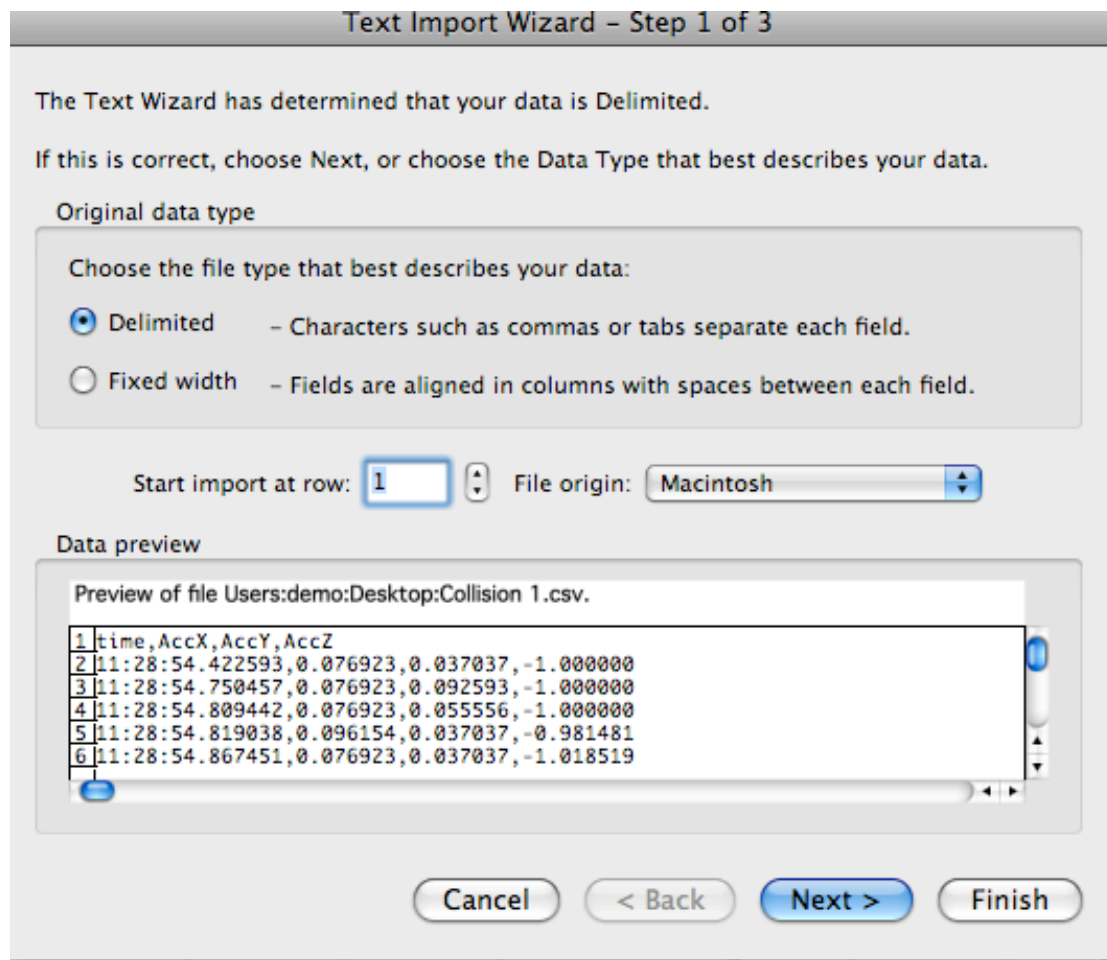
Text Import Wizard – Step 1 of 3

The Text Wizard has determined that your data is Delimited.

If this is correct, choose Next, or choose the Data Type that best describes your data.

Original data type

Choose the file type that best describes your data:

Delimited – Characters such as commas or tabs separate each field.

Fixed width – Fields are aligned in columns with spaces between each field.

Start import at row: 1 File origin: Macintosh

Data preview

Preview of file Users:demo:Desktop:Collision 1.csv.

1 time,AccX,AccY,AccZ
2 11:28:54.422593,0.076923,0.037037,-1.000000
3 11:28:54.750457,0.076923,0.092593,-1.000000
4 11:28:54.809442,0.076923,0.055556,-1.000000
5 11:28:54.819038,0.096154,0.037037,-0.981481
6 11:28:54.867451,0.076923,0.037037,-1.018519

Cancel < Back Next > Finish